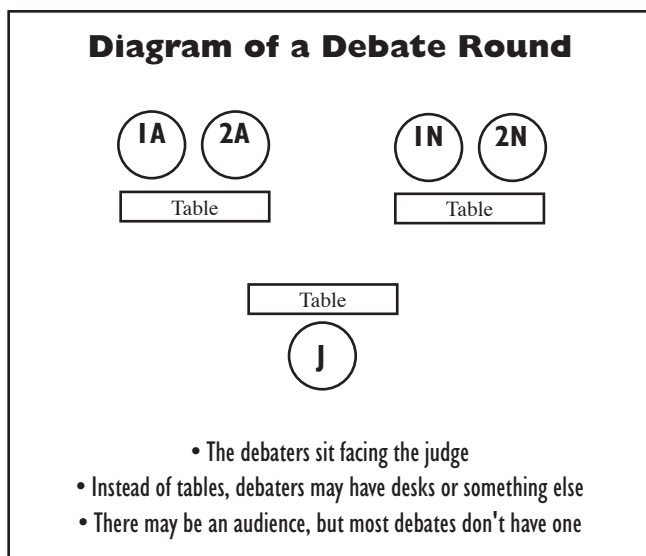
Diagram of a Debate Round

1A 2A

Table

1N 2N

Table

Table

J

• The debaters sit facing the judge
• Instead of tables, debaters may have desks or something else
• There may be an audience, but most debates don't have one